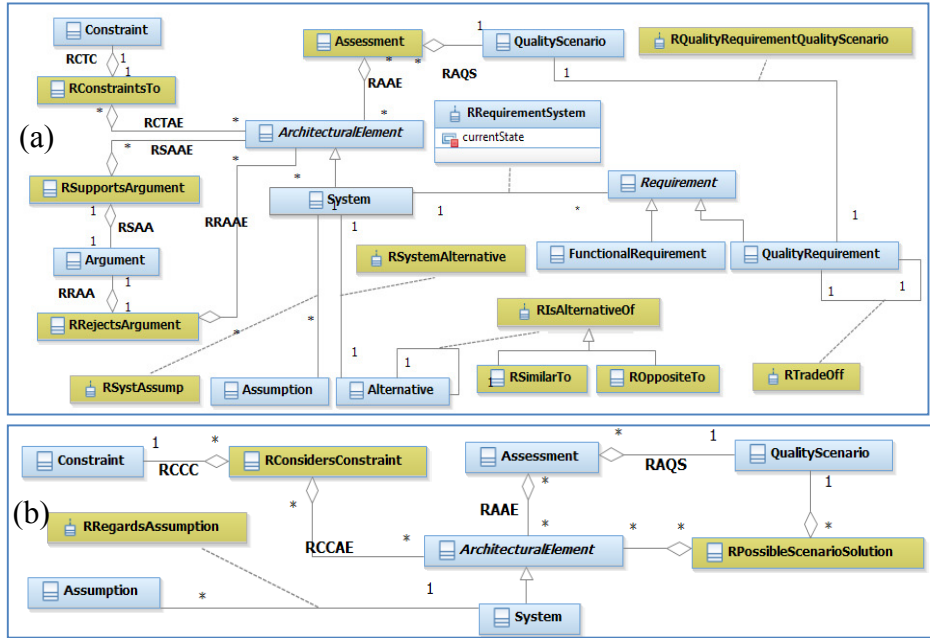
(a)

Constraint
RCTC
1
1
RConstraintsTo
*
RCTAE
*
RSAAE
RSupportsArgument
1
RSAA
1
Argument
RRAA
1
1
RRejectsArgument
Assessment
*
*
1
QualityScenario
RAQS
RAAE
*
RQualityRequirementQualityScenario
1
ArchitecturalElement
RRequirementSystem
currentState
*
*
RRAAE
System
1
1
*
Requirement
1
FunctionalRequirement
QualityRequirement
1
1
RSystemAlternative
*
*
RIsAlternativeOf
1
1
RSystAssump
Assumption
Alternative
RSimilarTo
ROppositeTo
RTradeOff

(b)

Constraint
1
*
RCCC
RConsidersConstraint
*
Assessment
*
1
QualityScenario
RAQS
*
1
RRegardsAssumption
RAAE
*
*
*
RCCAE
*
ArchitecturalElement
RPossibleScenarioSolution
*
Assumption
*
1
System